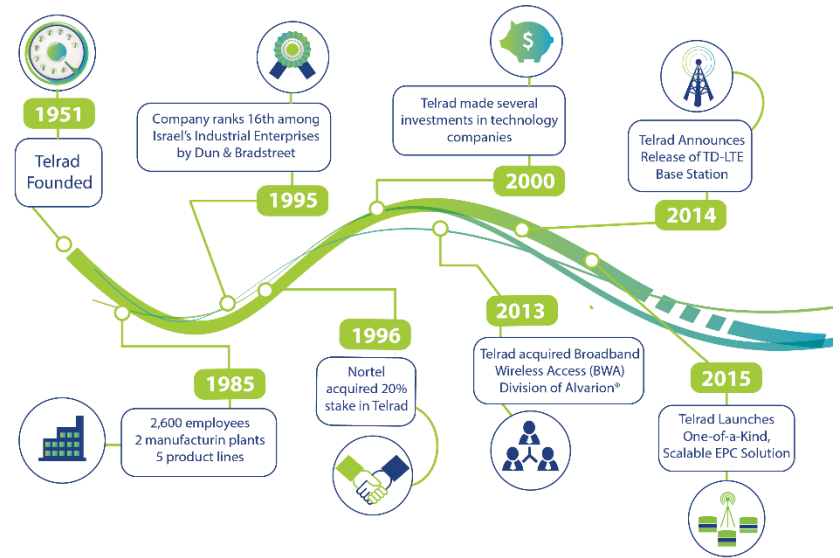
1951

Telrad Founded

Company ranks 16th among Israel's Industrial Enterprises by Dun & Bradstreet

1995

Telrad made several investments in technology companies

2000

Telrad Announces Release of TD-LTE Base Station

2014

1985

2,600 employees
2 manufacturin plants
5 product lines

1996

Nortel acquired 20% stake in Telrad

2013

Telrad acquired Broadband Wireless Access (BWA) Division of Alvarion®

2015

Telrad Launches One-of-a-Kind, Scalable EPC Solution